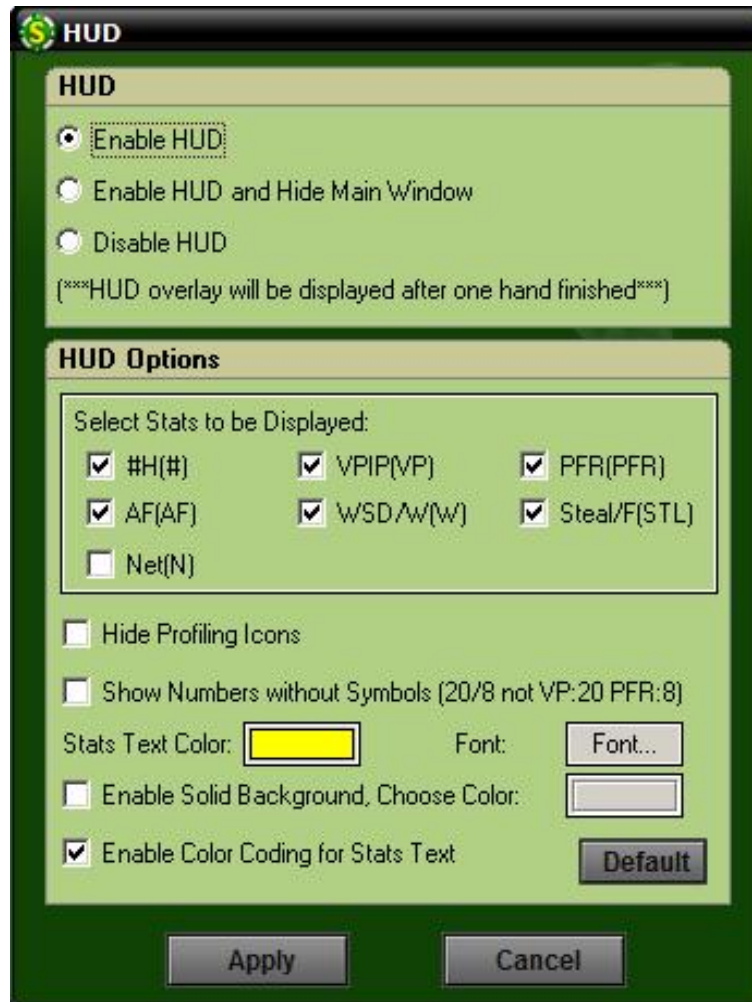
HUD

HUD

Enable HUD

Enable HUD and Hide Main Window

Disable HUD

(***HUD overlay will be displayed after one hand finished***)

HUD Options

Select Stats to be Displayed:

#H(#)
VPIP(VP)
PFR(PFR)
AF(AF)
WSD/W(W)
Steal/F(STL)
Net(N)

Hide Profiling Icons

Show Numbers without Symbols (20/8 not VP:20 PFR:8)

Stats Text Color:

Font:

Font...

Enable Solid Background, Choose Color:

Enable Color Coding for Stats Text

Default

Apply

Cancel